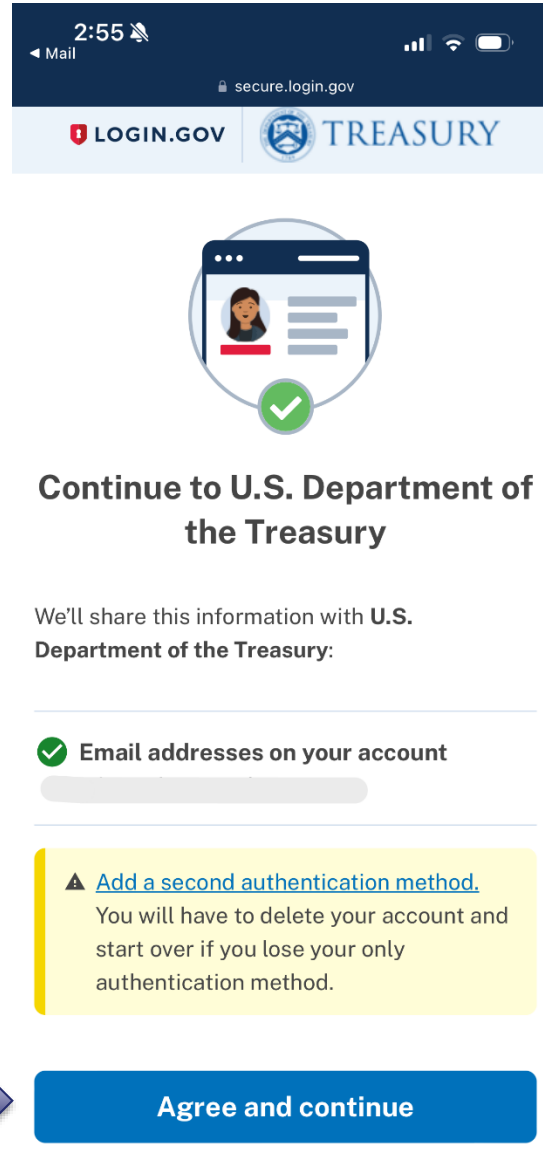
2:55
◀ Mail
secure.login.gov

LOGIN.GOV TREASURY

Continue to U.S. Department of the Treasury

We'll share this information with **U.S. Department of the Treasury**:

Email addresses on your account

Add a second authentication method. You will have to delete your account and start over if you lose your only authentication method.

Agree and continue